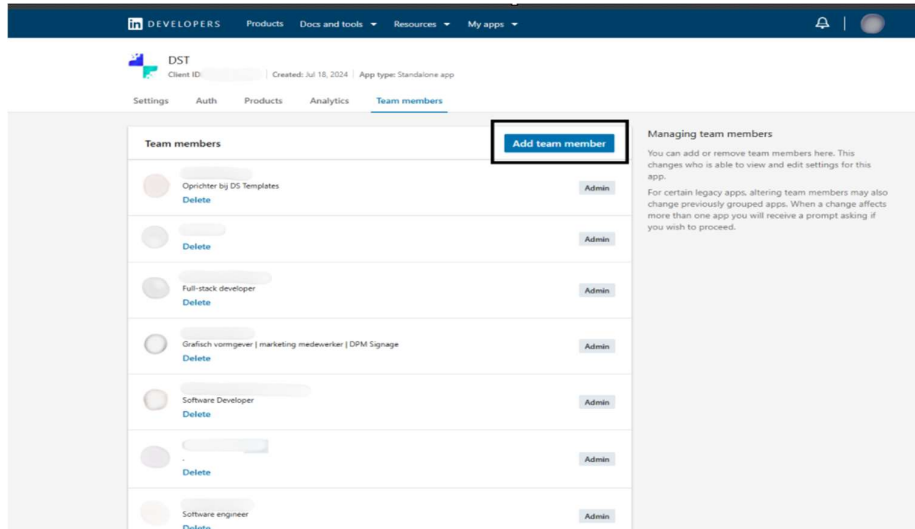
in DEVELOPERS Products Docs and tools Resources My apps

DST
Client ID: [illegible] Created: Jul 18, 2024 App type: Standalone app

Settings Auth Products Analytics Team members

Team members

Add team member

Oprichter bij DS Templates
Delete
Admin

Delete
Admin

Full-stack developer
Delete
Admin

Grafisch vormgever | marketing medewerker | DPM Signage
Delete
Admin

Software Developer
Delete
Admin

-
Delete
Admin

Software engineer
Delete
Admin

Managing team members

You can add or remove team members here. This changes who is able to view and edit settings for this app.

For certain legacy apps, altering team members may also change previously grouped apps. When a change affects more than one app you will receive a prompt asking if you wish to proceed.